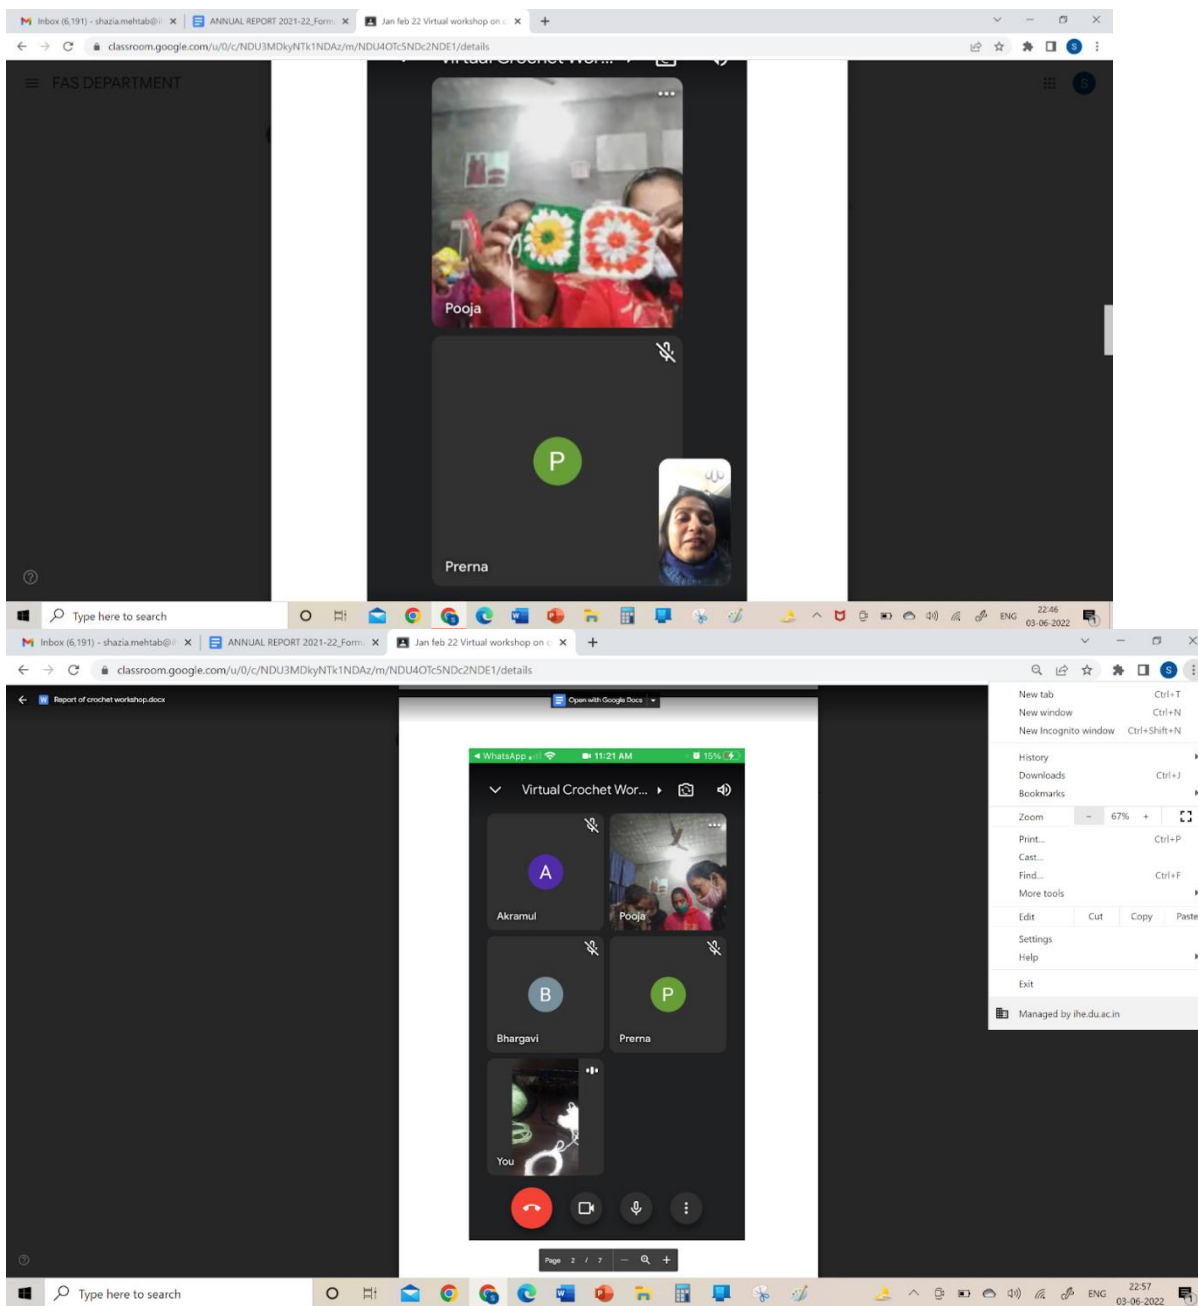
Inbox (6,191) - shazia.mehtab@i
ANNUAL REPORT 2021-22_Form
Jan feb 22 Virtual workshop on
classroom.google.com/u/0/c/NDU3MDkyNTk1NDAz/m/NDU4OTc5NDc2NDE1/details
FAS DEPARTMENT
Pooja
P
Prerna
Type here to search
ENG 22:46 03-06-2022

Inbox (6,191) - shazia.mehtab@i
ANNUAL REPORT 2021-22_Form
Jan feb 22 Virtual workshop on
classroom.google.com/u/0/c/NDU3MDkyNTk1NDAz/m/NDU4OTc5NDc2NDE1/details
Report of crochet workshop.docx
Open with Google Docs
WhatsApp 11:21 AM 15%
Virtual Crochet Wor...
A
Akramul
Pooja
B
Bhargavi
P
Prerna
You
Page 2 / 7
New tab Ctrl+T
New window Ctrl+N
New Incognito window Ctrl+Shift+N
History
Downloads Ctrl+J
Bookmarks
Zoom – 67% +
Print... Ctrl+P
Cast...
Find... Ctrl+F
More tools
Edit Cut Copy Paste
Settings
Help
Exit
Managed by ihe.du.ac.in
Type here to search
ENG 22:57 03-06-2022